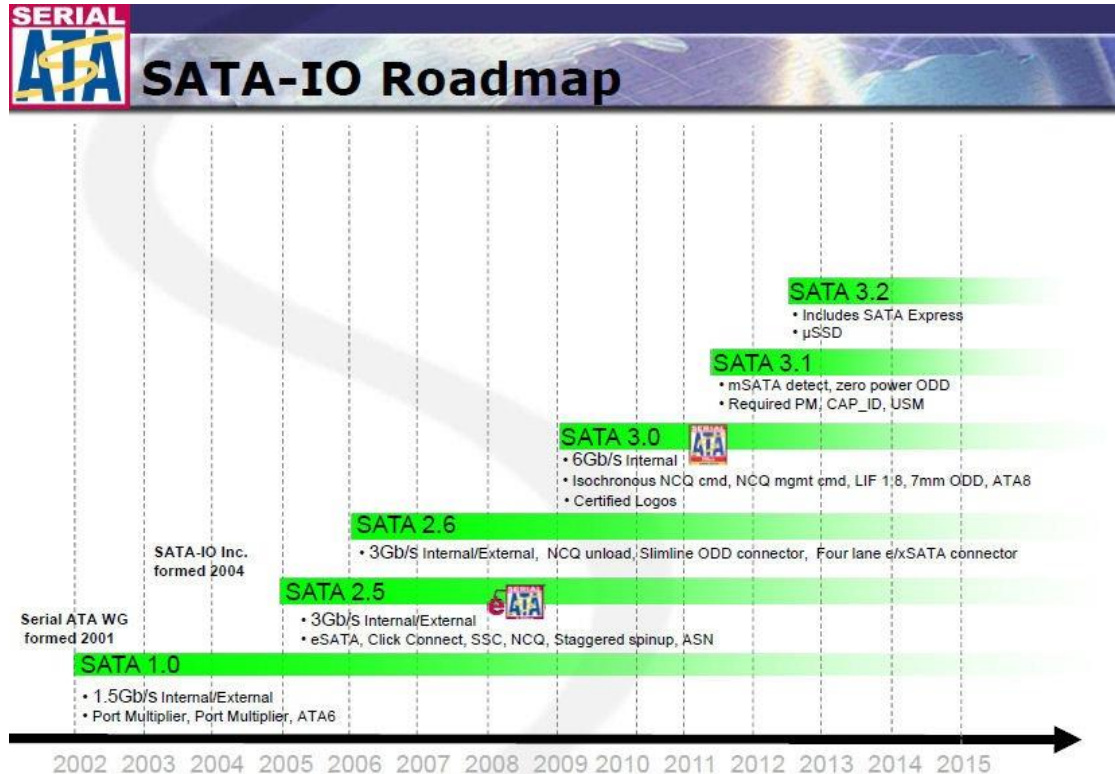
SERIAL ATA

SATA-IO Roadmap

SATA 3.2
• Includes SATA Express
• μSSD

SATA 3.1
• mSATA detect, zero power ODD
• Required PM, CAP_ID, USM

SATA 3.0
• 6Gb/s Internal
• Isochronous NCQ cmd, NCQ mgmt cmd, LIF 1:8, 7mm ODD, ATA8
• Certified Logos

SATA 2.6
• 3Gb/s Internal/External, NCQ unload, Slimline ODD connector, Four lane e/xSATA connector

SATA-IO Inc. formed 2004

SATA 2.5
• 3Gb/s Internal/External
• eSATA, Click Connect, SSC, NCQ, Staggered spinup, ASN

Serial ATA WG formed 2001

SATA 1.0
• 1.5Gb/s Internal/External
• Port Multiplier, Port Multiplier, ATA6

2002 2003 2004 2005 2006 2007 2008 2009 2010 2011 2012 2013 2014 2015